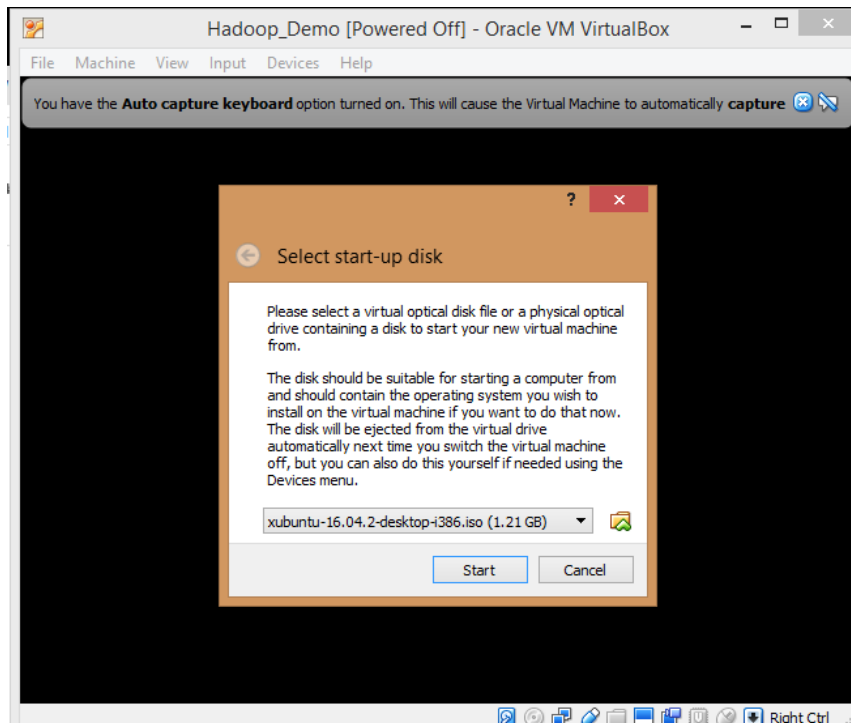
Hadoop_Demo [Powered Off] - Oracle VM VirtualBox

File Machine View Input Devices Help

You have the **Auto capture keyboard** option turned on. This will cause the Virtual Machine to automatically **capture**

?

Select start-up disk

Please select a virtual optical disk file or a physical optical drive containing a disk to start your new virtual machine from.

The disk should be suitable for starting a computer from and should contain the operating system you wish to install on the virtual machine if you want to do that now. The disk will be ejected from the virtual drive automatically next time you switch the virtual machine off, but you can also do this yourself if needed using the Devices menu.

xubuntu-16.04.2-desktop-i386.iso (1.21 GB)

Start Cancel

Right Ctrl